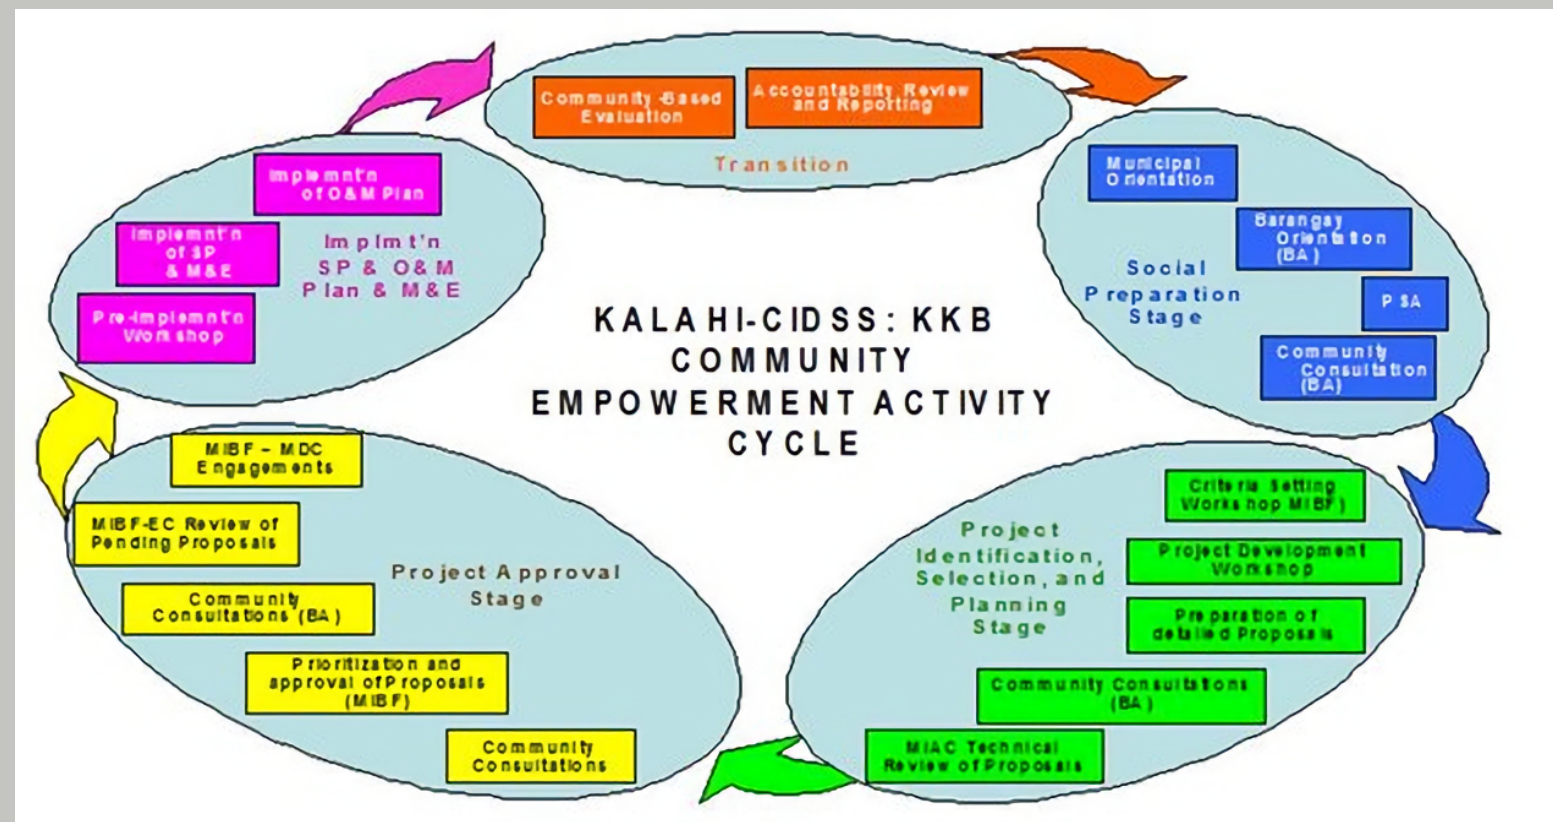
KALAHI-CIDSS: KKB COMMUNITY EMPOWERMENT ACTIVITY CYCLE

Community-Based Evaluation

Accountability Review and Reporting

Transition

Municipal Orientation

Barangay Orientation (BA)

PSA

Community Consultation (BA)

Social Preparation Stage

Criteria Setting Workshop MIBF)

Project Development Workshop

Preparation of detailed Proposals

Community Consultations (BA)

MIAC Technical Review of Proposals

Project Identification, Selection, and Planning Stage

MIBF – MDC Engagements

MIBF-EC Review of Pending Proposals

Community Consultations (BA)

Prioritization and approval of Proposals (MIBF)

Community Consultations

Project Approval Stage

Implemnt'n of O&M Plan

Implemnt'n of SP & M&E

Pre-implemnt'n Workshop

Implmt'n SP & O&M Plan & M&E